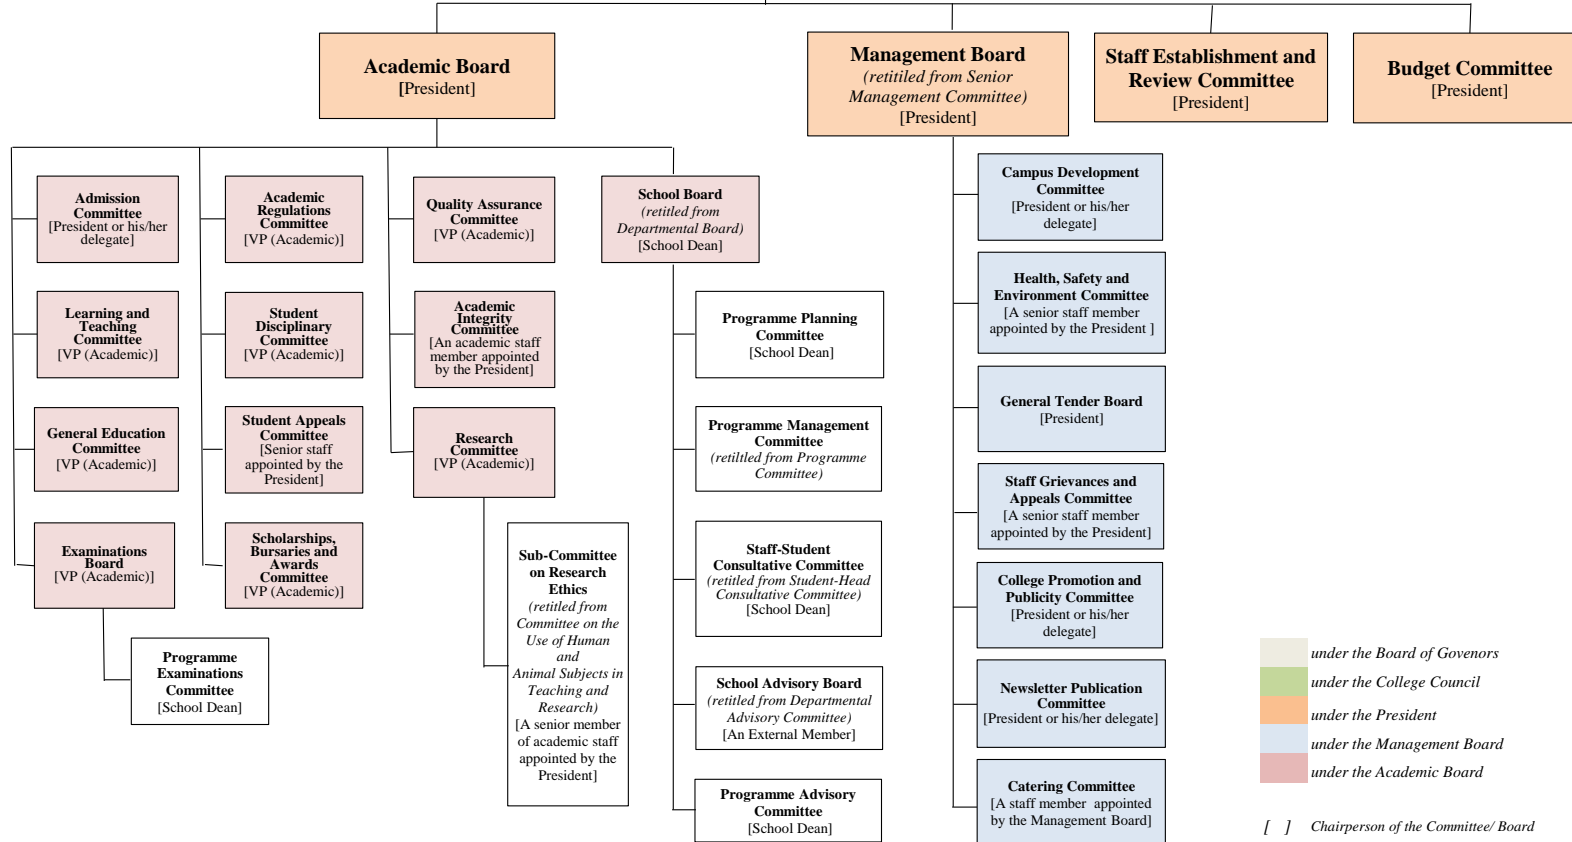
Academic Board
[President]

Management Board
(retitiled from Senior Management Committee)
[President]

Staff Establishment and Review Committee
[President]

Budget Committee
[President]

Admission Committee
[President or his/her delegate]

Academic Regulations Committee
[VP (Academic)]

Quality Assurance Committee
[VP (Academic)]

School Board
(retitled from Departmental Board)
[School Dean]

Learning and Teaching Committee
[VP (Academic)]

Student Disciplinary Committee
[VP (Academic)]

Academic Integrity Committee
[An academic staff member appointed by the President]

General Education Committee
[VP (Academic)]

Student Appeals Committee
[Senior staff appointed by the President]

Research Committee
[VP (Academic)]

Examinations Board
[VP (Academic)]

Scholarships, Bursaries and Awards Committee
[VP (Academic)]

Programme Examinations Committee
[School Dean]

Sub-Committee on Research Ethics
(retitled from Committee on the Use of Human and Animal Subjects in Teaching and Research)
[A senior member of academic staff appointed by the President]

Programme Planning Committee
[School Dean]

Programme Management Committee
(retiltled from Programme Committee)

Staff-Student Consultative Committee
(retitled from Student-Head Consultative Committee)
[School Dean]

School Advisory Board
(retitled from Departmental Advisory Committee)
[An External Member]

Programme Advisory Committee
[School Dean]

Campus Development Committee
[President or his/her delegate]

Health, Safety and Environment Committee
[A senior staff member appointed by the President ]

General Tender Board
[President]

Staff Grievances and Appeals Committee
[A senior staff member appointed by the President]

College Promotion and Publicity Committee
[President or his/her delegate]

Newsletter Publication Committee
[President or his/her delegate]

Catering Committee
[A staff member appointed by the Management Board]

under the Board of Govenors
under the College Council
under the President
under the Management Board
under the Academic Board
[ ] Chairperson of the Committee/ Board